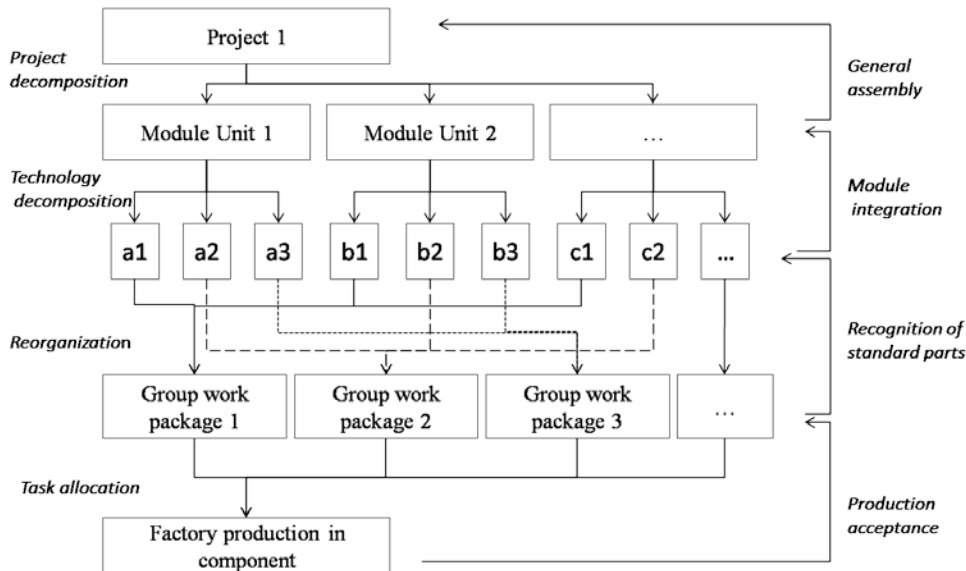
Project 1

Project decomposition

General assembly

Module Unit 1

Module Unit 2

…

Technology decomposition

Module integration

a1 a2 a3 b1 b2 b3 c1 c2 …

Reorganization

Recognition of standard parts

Group work package 1

Group work package 2

Group work package 3

…

Task allocation

Production acceptance

Factory production in component